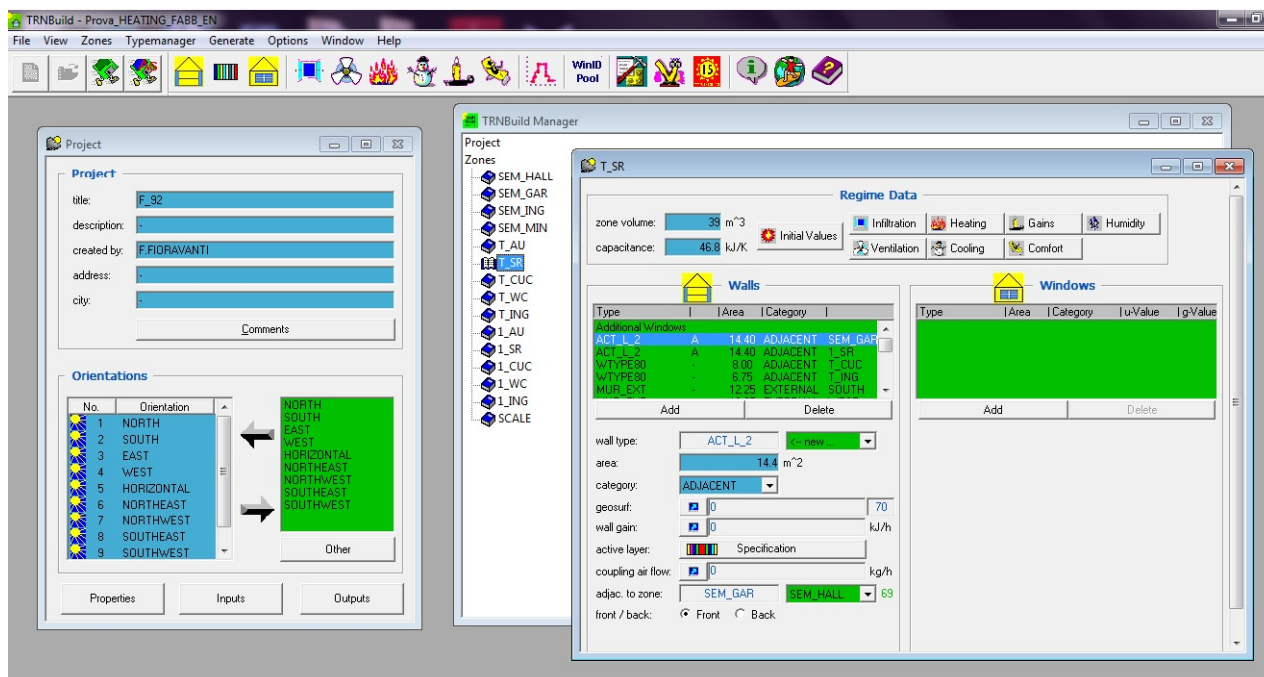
TRNBuild - Prova_HEATING_FABB_EN
File View Zones Typemanager Generate Options Window Help
WinID Pool

Project
Project
title: F_92
description: -
created by: F.FIORAVANTI
address: -
city: -
Comments

Orientations
| No. | Orientation |
|---|---|
| 1 | NORTH |
| 2 | SOUTH |
| 3 | EAST |
| 4 | WEST |
| 5 | HORIZONTAL |
| 6 | NORTHEAST |
| 7 | NORTHWEST |
| 8 | SOUTHEAST |
| 9 | SOUTHWEST |

NORTH
SOUTH
EAST
WEST
HORIZONTAL
NORTHEAST
NORTHWEST
SOUTHEAST
SOUTHWEST
Other
Properties Inputs Outputs

TRNBuild Manager
Project
Zones
SEM_HALL
SEM_GAR
SEM_ING
SEM_MIN
T_AU
T_SR
T_CUC
T_WC
T_ING
1_AU
1_SR
1_CUC
1_WC
1_ING
SCALE

T_SR
Regime Data
zone volume: 39 m^3
capacitance: 46.8 kJ/K
Initial Values
Infiltration Heating Gains Humidity
Ventilation Cooling Comfort

Walls
| Type | | Area | Category | |
|---|---|---|---|---|
| Additional Windows | | | | |
| ACT_L_2 | A | 14.40 | ADJACENT | SEM_GAR |
| ACT_L_2 | A | 14.40 | ADJACENT | 1_SR |
| WTYPE80 | - | 8.00 | ADJACENT | T_CUC |
| WTYPE80 | - | 6.75 | ADJACENT | T_ING |
| MUR_EXT | - | 12.25 | EXTERNAL | SOUTH |
Add Delete
wall type: ACT_L_2 <-- new ...
area: 14.4 m^2
category: ADJACENT
geosurf: 0 70
wall gain: 0 kJ/h
active layer: Specification
coupling air flow: 0 kg/h
adjac. to zone: SEM_GAR SEM_HALL 69
front / back: Front Back

Windows
| Type | Area | Category | u-Value | g-Value |
|---|---|---|---|---|
Add Delete